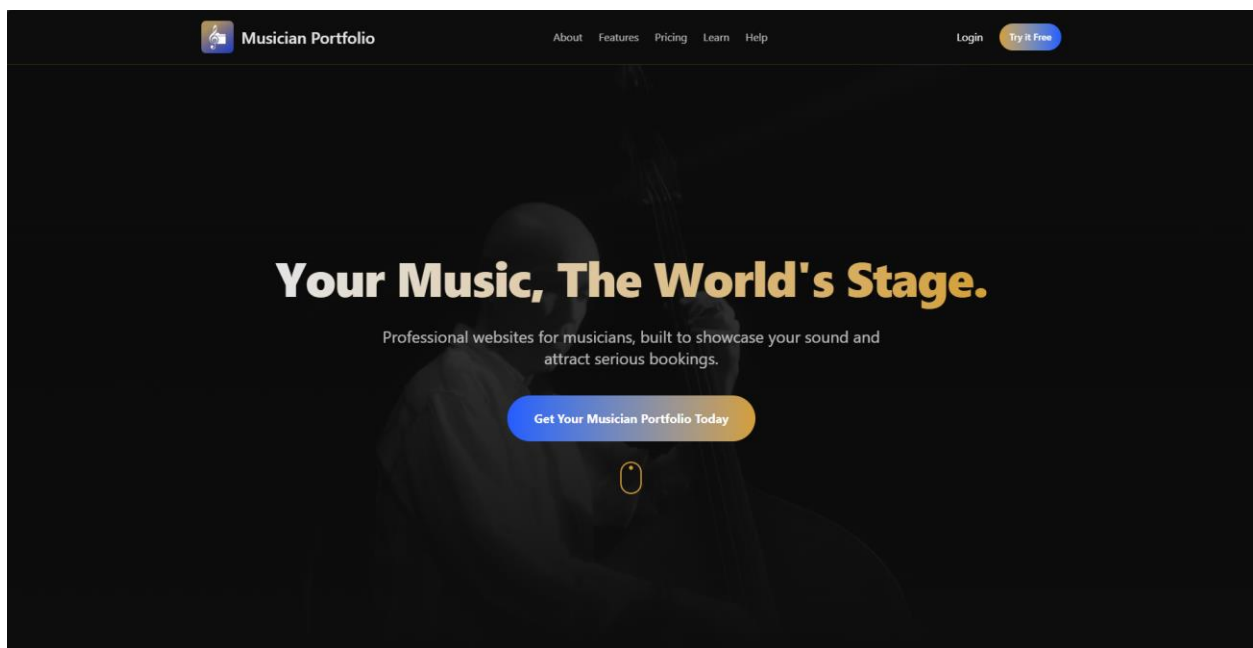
Musician Portfolio

About Features Pricing Learn Help

Login Try it Free

Your Music, The World's Stage.

Professional websites for musicians, built to showcase your sound and attract serious bookings.

Get Your Musician Portfolio Today